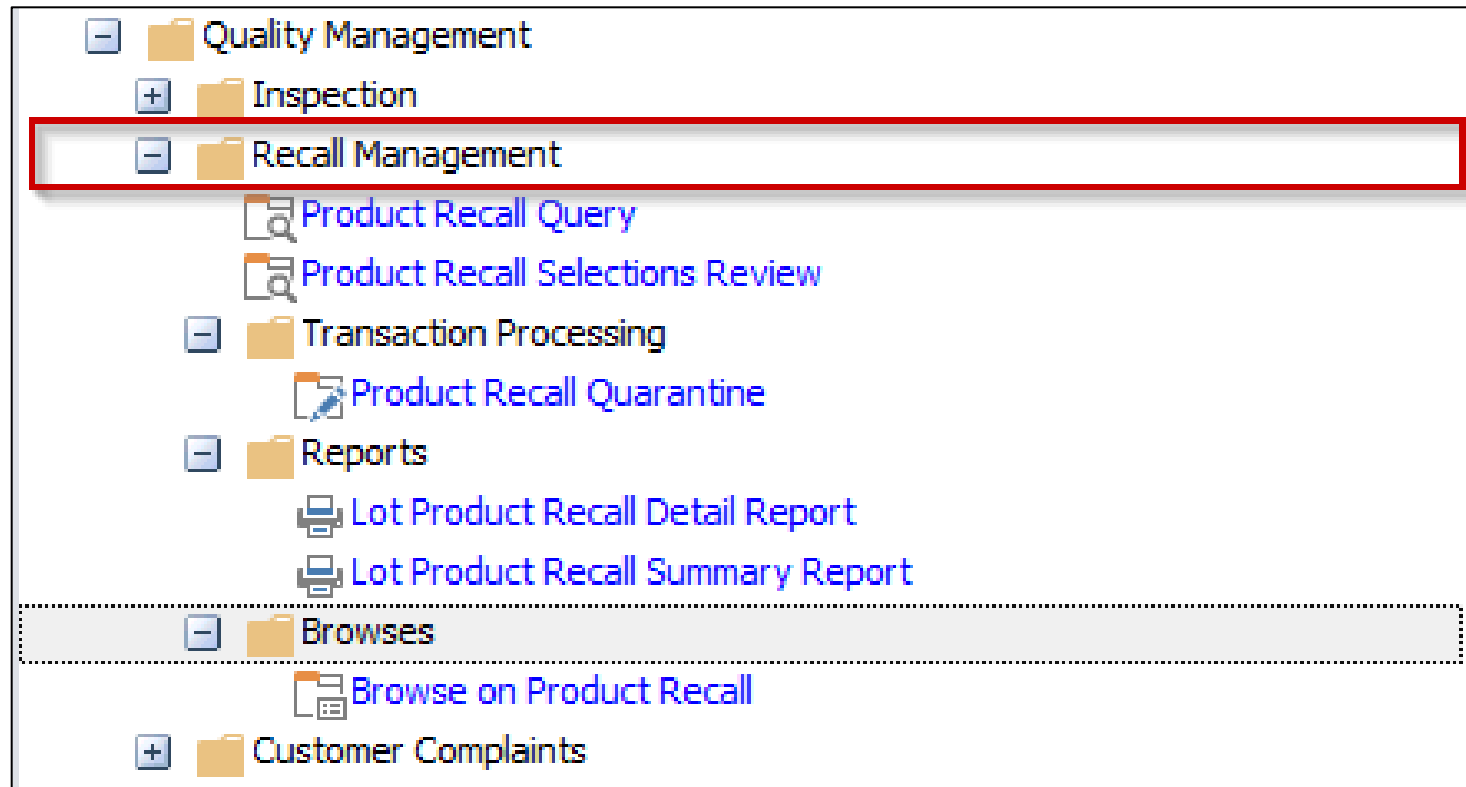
Quality Management
Inspection
Recall Management
Product Recall Query
Product Recall Selections Review
Transaction Processing
Product Recall Quarantine
Reports
Lot Product Recall Detail Report
Lot Product Recall Summary Report
Browses
Browse on Product Recall
Customer Complaints